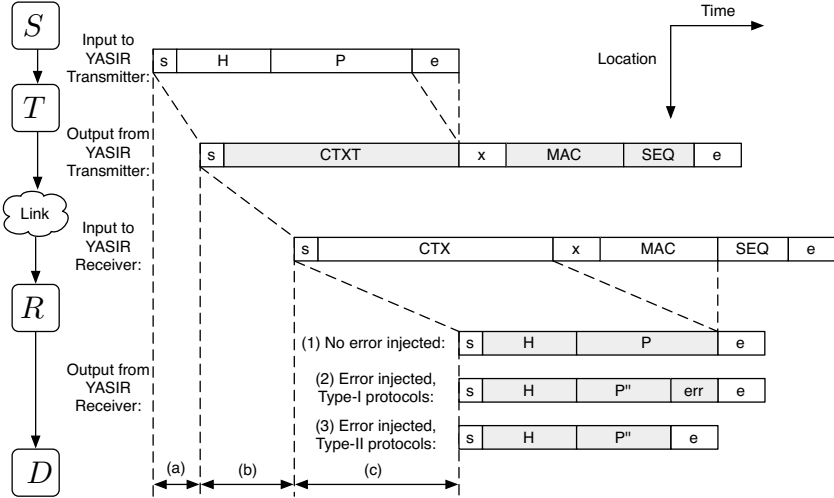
$S$

$T$

Link

$R$

$D$

Time

Location

Input to YASIR Transmitter:

| s | H | P | e |
|---|---|---|---|

Output from YASIR Transmitter:

| s | CTXT | x | MAC | SEQ | e |
|---|---|---|---|---|---|

Input to YASIR Receiver:

| s | CTX | x | MAC | SEQ | e |
|---|---|---|---|---|---|

Output from YASIR Receiver:

(1) No error injected:

| s | H | P | e |
|---|---|---|---|

(2) Error injected, Type-I protocols:

| s | H | P'' | err | e |
|---|---|---|---|---|

(3) Error injected, Type-II protocols:

| s | H | P'' | e |
|---|---|---|---|

(a)

(b)

(c)